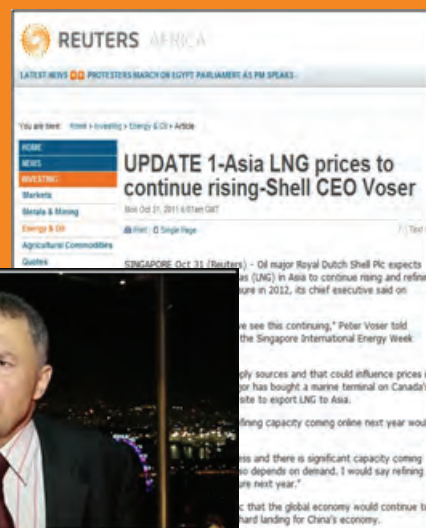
REUTERS AFRICA

LATEST NEWS PROTESTERS MARCH ON EGYPT PARLIAMENT AS PM SPEAKS

You are here: Home > Investing > Energy & Oil > Article

HOME
NEWS
INVESTING
Markets
Metals & Mining
Energy & Oil
Agricultural Commodities
Quotes

UPDATE 1-Asia LNG prices to continue rising-Shell CEO Voser

Mon Oct 31, 2011 6:07am GMT

Print | Single Page | Text

SINGAPORE Oct 31 (Reuters) - Oil major Royal Dutch Shell Plc expects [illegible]as (LNG) in Asia to continue rising and refine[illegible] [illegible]ure in 2012, its chief executive said on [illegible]

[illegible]ve see this continuing," Peter Voser told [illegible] the Singapore International Energy Week

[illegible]ply sources and that could influence prices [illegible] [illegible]jor has bought a marine terminal on Canada's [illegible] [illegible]site to export LNG to Asia.

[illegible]fining capacity coming online next year woul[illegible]

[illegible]ss and there is significant capacity coming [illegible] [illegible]so depends on demand. I would say refining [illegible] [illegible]ure next year."

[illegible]c that the global economy would continue t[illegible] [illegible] hard landing for China's economy.